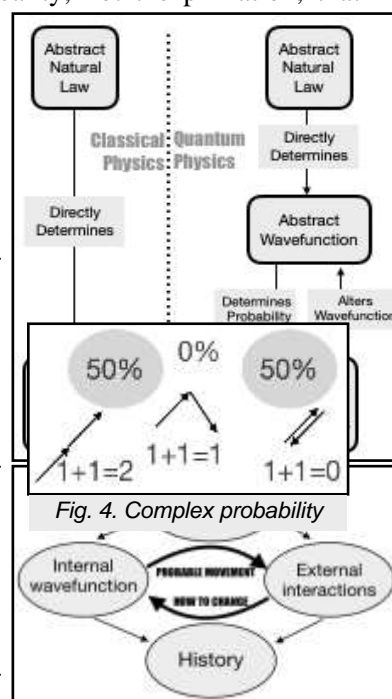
Abstract Natural Law

Classical Physics

Quantum Physics

Abstract Natural Law

Directly Determines

Directly Determines

Abstract Wavefunction

Determines Probability

Alters Wavefunction

50%

0%

50%

1+1=2

1+1=1

1+1=0

Fig. 4. Complex probability

Internal wavefunction

PROBABLE MOVEMENT

HOW TO CHANGE

External interactions

History